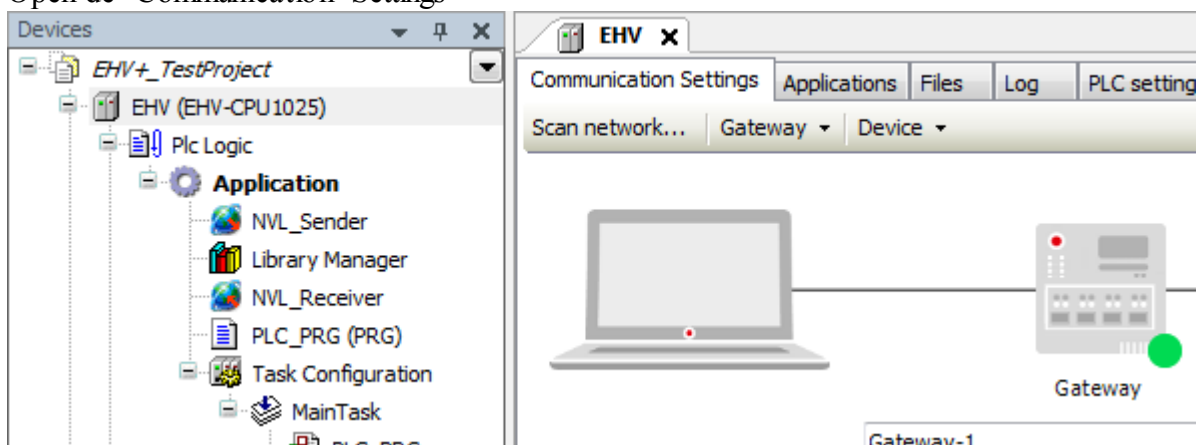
Open de "Communication" Settings

Devices

EHV+_TestProject
EHV (EHV-CPU1025)
Plc Logic
Application
NVL_Sender
Library Manager
NVL_Receiver
PLC_PRG (PRG)
Task Configuration
MainTask
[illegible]

EHV

Communication Settings | Applications | Files | Log | PLC setting

Scan network... | Gateway ▾ | Device ▾

Gateway

Gateway-1